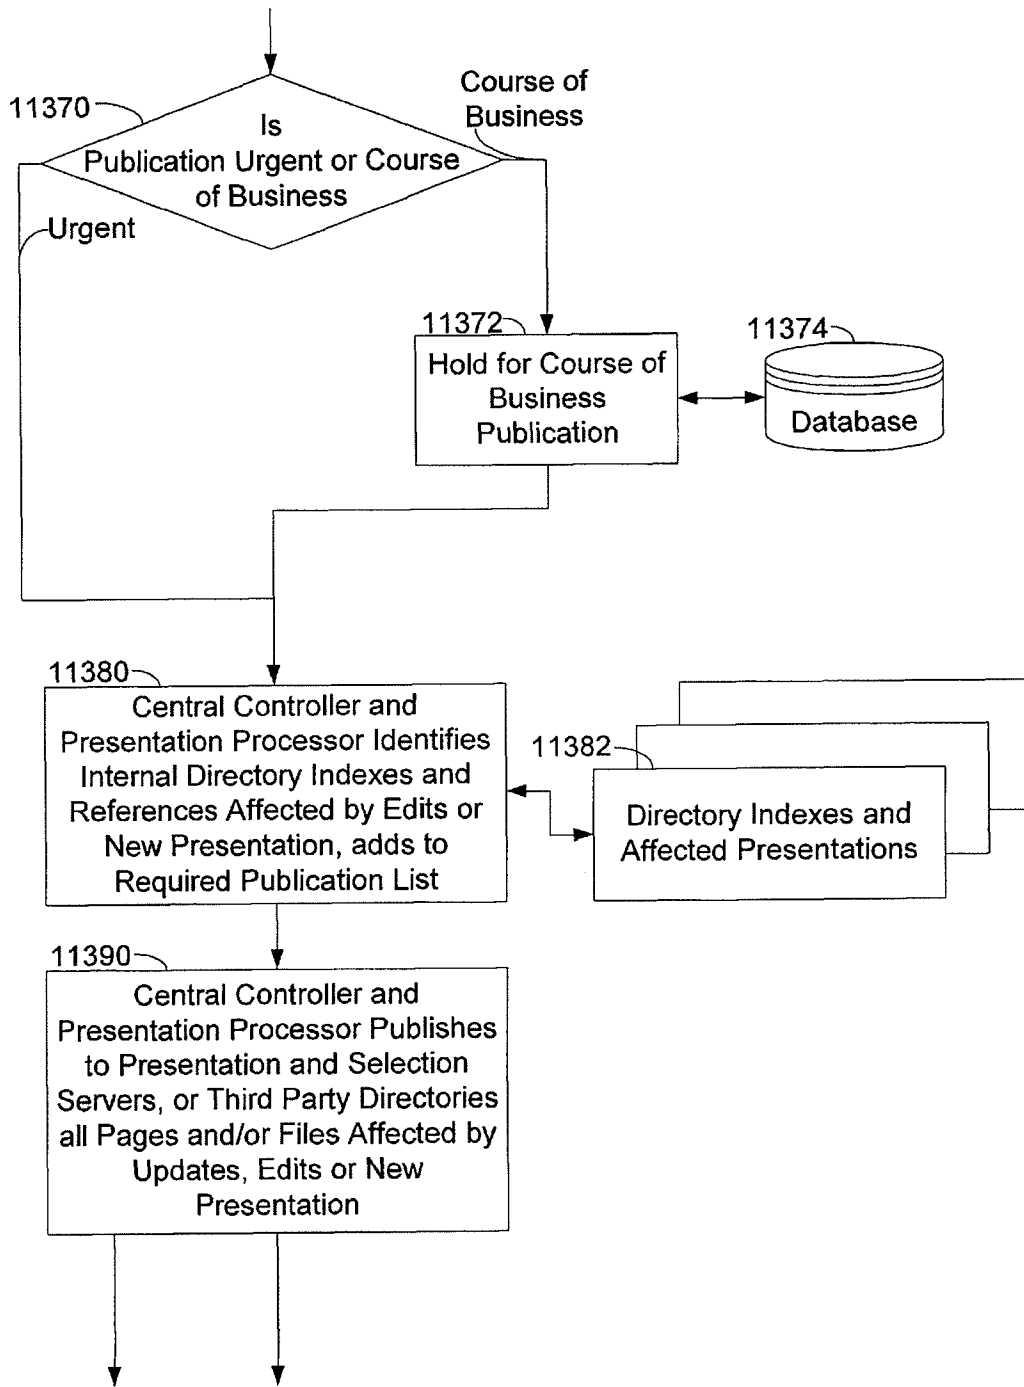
11370

Is Publication Urgent or Course of Business

Course of Business

Urgent

11372

Hold for Course of Business Publication

11374

Database

11380

Central Controller and Presentation Processor Identifies Internal Directory Indexes and References Affected by Edits or New Presentation, adds to Required Publication List

11382

Directory Indexes and Affected Presentations

11390

Central Controller and Presentation Processor Publishes to Presentation and Selection Servers, or Third Party Directories all Pages and/or Files Affected by Updates, Edits or New Presentation